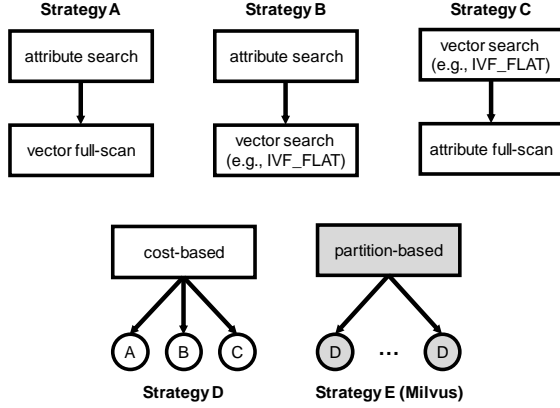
Strategy A

attribute search

vector full-scan

Strategy B

attribute search

vector search (e.g., IVF_FLAT)

Strategy C

vector search (e.g., IVF_FLAT)

attribute full-scan

cost-based

A

B

C

Strategy D

partition-based

D

...

D

Strategy E (Milvus)